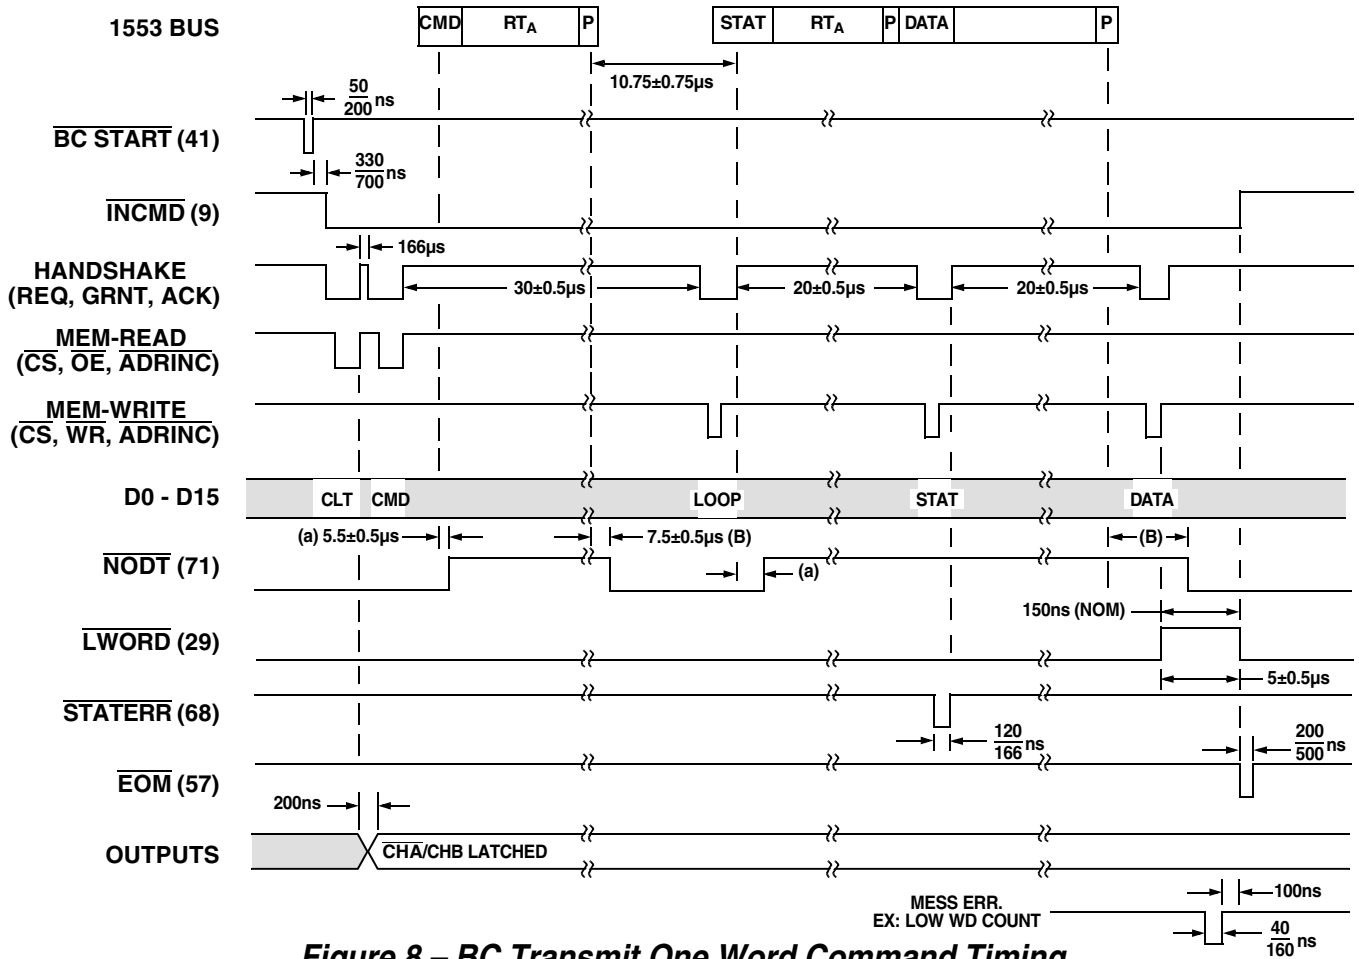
1553 BUS

CMD | $RT_A$ | P

STAT | $RT_A$ | P | DATA | P

10.75±0.75µs

$\frac{50}{200}$ ns

$\overline{\text{BC START}}$ (41)

$\frac{330}{700}$ ns

$\overline{\text{INCMD}}$ (9)

166µs

HANDSHAKE (REQ, GRNT, ACK)

30±0.5µs

20±0.5µs

20±0.5µs

MEM-READ ($\overline{\text{CS}}$, $\overline{\text{OE}}$, $\overline{\text{ADRINC}}$)

MEM-WRITE ($\overline{\text{CS}}$, $\overline{\text{WR}}$, $\overline{\text{ADRINC}}$)

D0 - D15

CLT CMD

LOOP

STAT

DATA

(a) 5.5±0.5µs

7.5±0.5µs (B)

(B)

$\overline{\text{NODT}}$ (71)

(a)

150ns (NOM)

$\overline{\text{LWORD}}$ (29)

5±0.5µs

$\overline{\text{STATERR}}$ (68)

$\frac{120}{166}$ ns

$\frac{200}{500}$ ns

$\overline{\text{EOM}}$ (57)

200ns

OUTPUTS

$\overline{\text{CHA}}$/CHB LATCHED

100ns

MESS ERR.
EX: LOW WD COUNT

$\frac{40}{160}$ ns

Figure 8 – BC Transmit One Word Command Timing